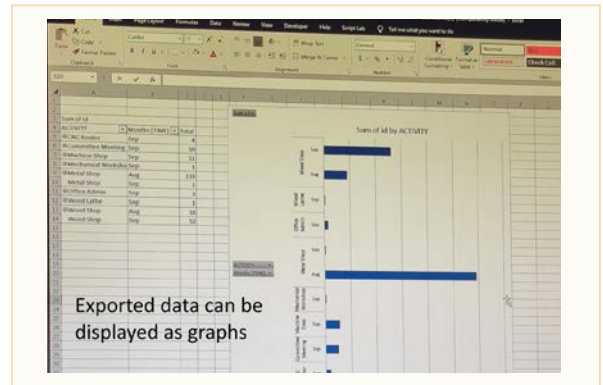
Page Layout Formulas Data Review View Developer Help Script Lab Tell me what you want to do

Cut
Copy
Format Painter
Clipboard
Paste
Calibri
Font
Wrap Text
Merge & Center
Alignment
General
Number
Conditional Formatting
Format as Table
Normal
Calculation
Check Cell

Sum of id
ACTIVITY | Months (TIME) | Total
⊟CNC Router | Sep | 4
⊟Committee Meeting | Sep | 10
⊟Machine Shop | Sep | 11
⊟Mechanical Worksho | Sep | 1
⊟Metal Shop | Aug | 110
Metal Shop | Sep | 1
⊟Office Admin | Sep | 3
⊟Wood Lathe | Sep | 1
⊟Wood Shop | Aug | 18
Wood Shop | Sep | 52

Sum of id
Sum of id by ACTIVITY

Wood Shop
Sep
Aug
Wood Lathe
Sep
Office Admin
Sep
Metal Shop
Sep
Aug
Mechanical Worksho
Sep
Machine Shop
Sep
Committee Meeting
Sep

ACTIVITY
Months (TIME)

Exported data can be displayed as graphs